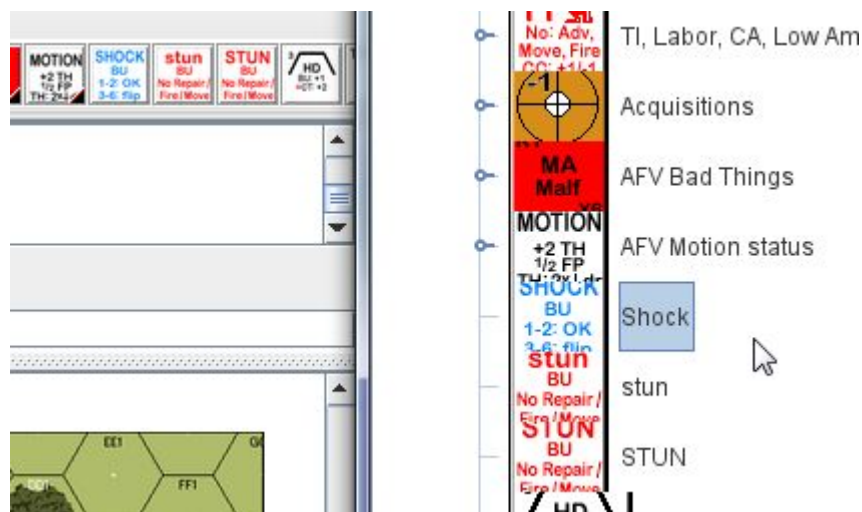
MOTION
+2 TH
½ FP
TH: 2x
SHOCK
BU
1-2: OK
3-6: flip
stun
BU
No Repair / Fire / Move
STUN
BU
No Repair / Fire / Move
HD
BU +1
+CT +2

EE1
FF1

No: Adv, Move, Fire
TI, Labor, CA, Low Am
-1
Acquisitions
MA
Malf
AFV Bad Things
MOTION
+2 TH
½ FP
AFV Motion status
SHOCK
BU
1-2: OK
3-6: flip
Shock
stun
BU
No Repair / Fire / Move
stun
STUN
BU
No Repair / Fire / Move
STUN
HD